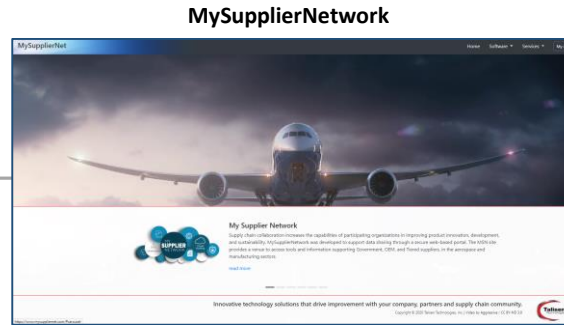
MySupplierNetwork

MySupplierNet

Home Software ▾ Services ▾ My

My Supplier Network

Supply chain collaboration increases the capabilities of participating organizations in improving product innovation, development, and sustainability. MySupplierNetwork was developed to support data sharing through a secure web-based portal. The MSN site provides a venue to access tools and information supporting Government, OEM, and Tiered suppliers in the aerospace and manufacturing sectors.

read more

SUPPLIER

Innovative technology solutions that drive improvement with your company, partners and supply chain community.

Copyright © 2020 Tallsen Technologies, Inc. | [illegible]

Tallsen

https://www.mysuppliernet.com/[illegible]